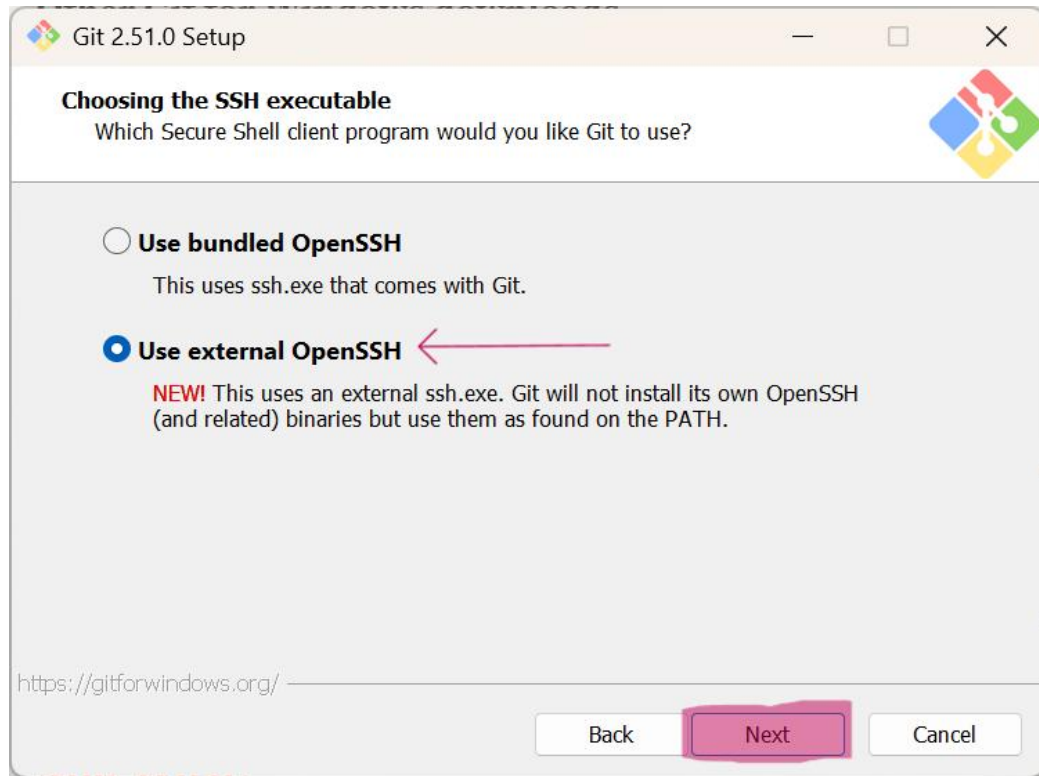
Git 2.51.0 Setup

Choosing the SSH executable
Which Secure Shell client program would you like Git to use?

Use bundled OpenSSH
This uses ssh.exe that comes with Git.

Use external OpenSSH
NEW! This uses an external ssh.exe. Git will not install its own OpenSSH (and related) binaries but use them as found on the PATH.

https://gitforwindows.org/

Back
Next
Cancel